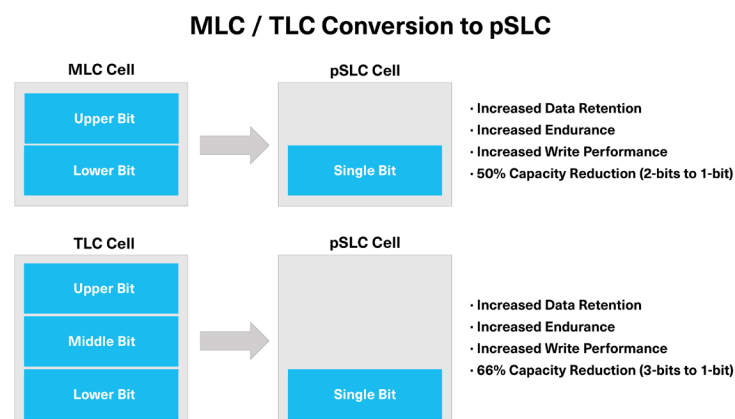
MLC / TLC Conversion to pSLC

MLC Cell

Upper Bit

Lower Bit

pSLC Cell

Single Bit

• Increased Data Retention
• Increased Endurance
• Increased Write Performance
• 50% Capacity Reduction (2-bits to 1-bit)

TLC Cell

Upper Bit

Middle Bit

Lower Bit

pSLC Cell

Single Bit

• Increased Data Retention
• Increased Endurance
• Increased Write Performance
• 66% Capacity Reduction (3-bits to 1-bit)